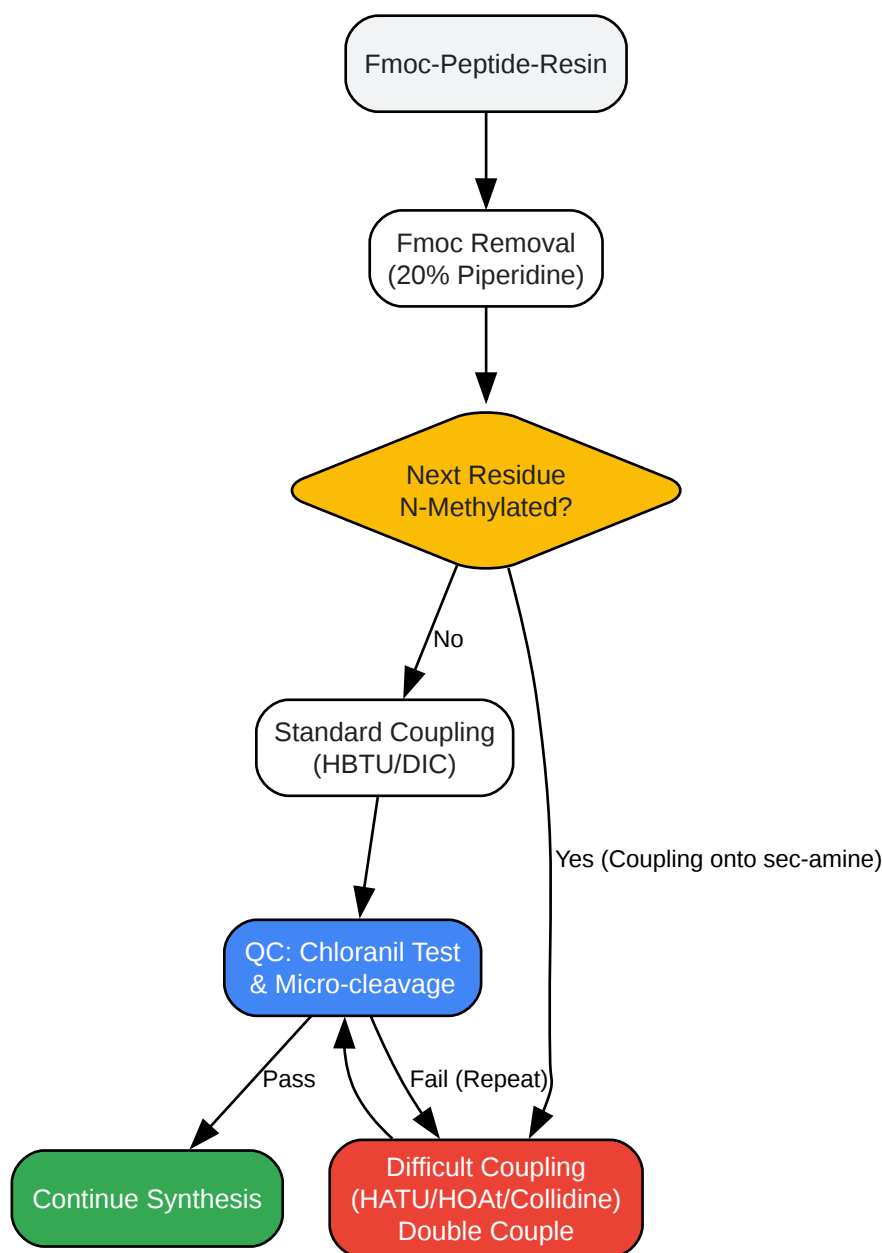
Fmoc-Peptide-Resin

Fmoc Removal
(20% Piperidine)

Next Residue
N-Methylated?

No

Standard Coupling
(HBTU/DIC)

Yes (Coupling onto sec-amine)

QC: Chloranil Test
& Micro-cleavage

Pass

Fail (Repeat)

Continue Synthesis

Difficult Coupling
(HATU/HOAt/Collidine)
Double Couple